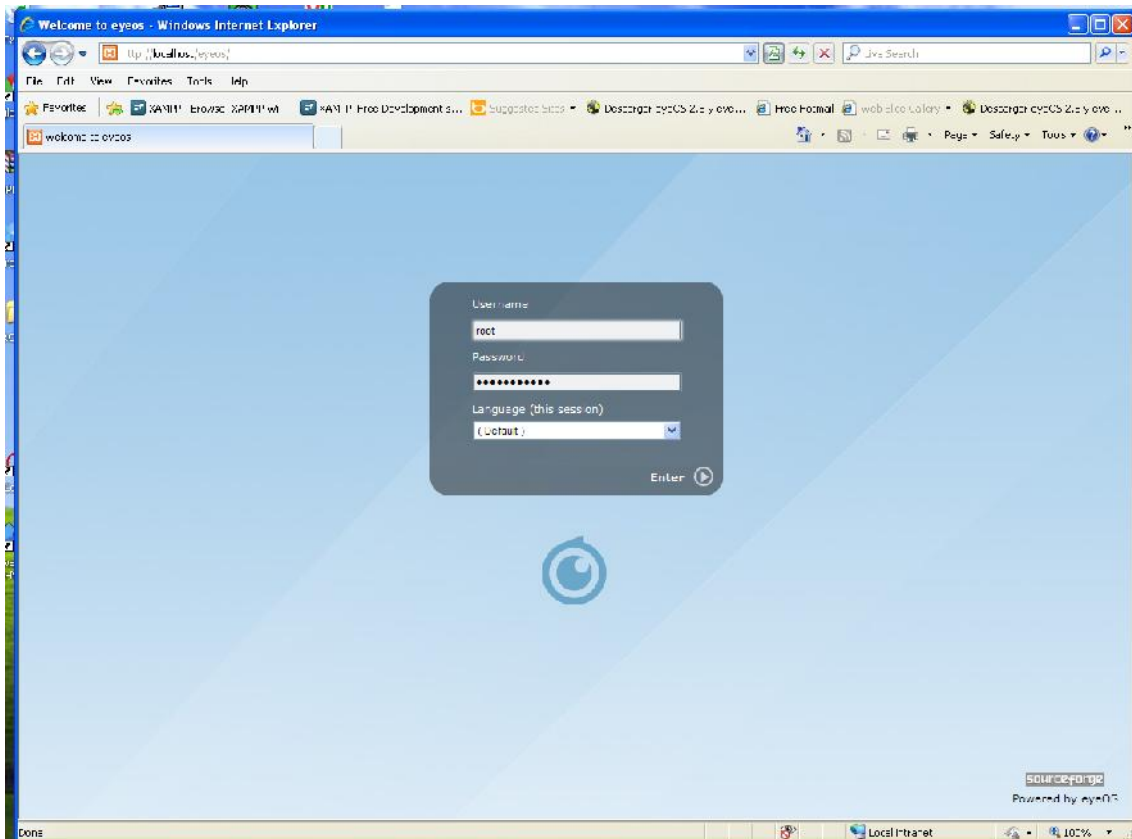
Welcome to eyeos - Windows Internet Explorer

http://localhost/eyeos/

Live Search

File Edit View Favorites Tools Help

Favorites

XAMPP Browse XAMPP wi

XAMPP Free Development s...

Suggested Sites

Descargar eyeOS 2.x y eye...

Free Hotmail

Web Slice Gallery

Descargar eyeOS 2.x y eye...

welcome to eyeos

Page Safety Tools

Username

root

Password

•••••••••••

Language (this session)

(Default)

Enter

sourceforge

Powered by eyeOS

Done

Local intranet

100%